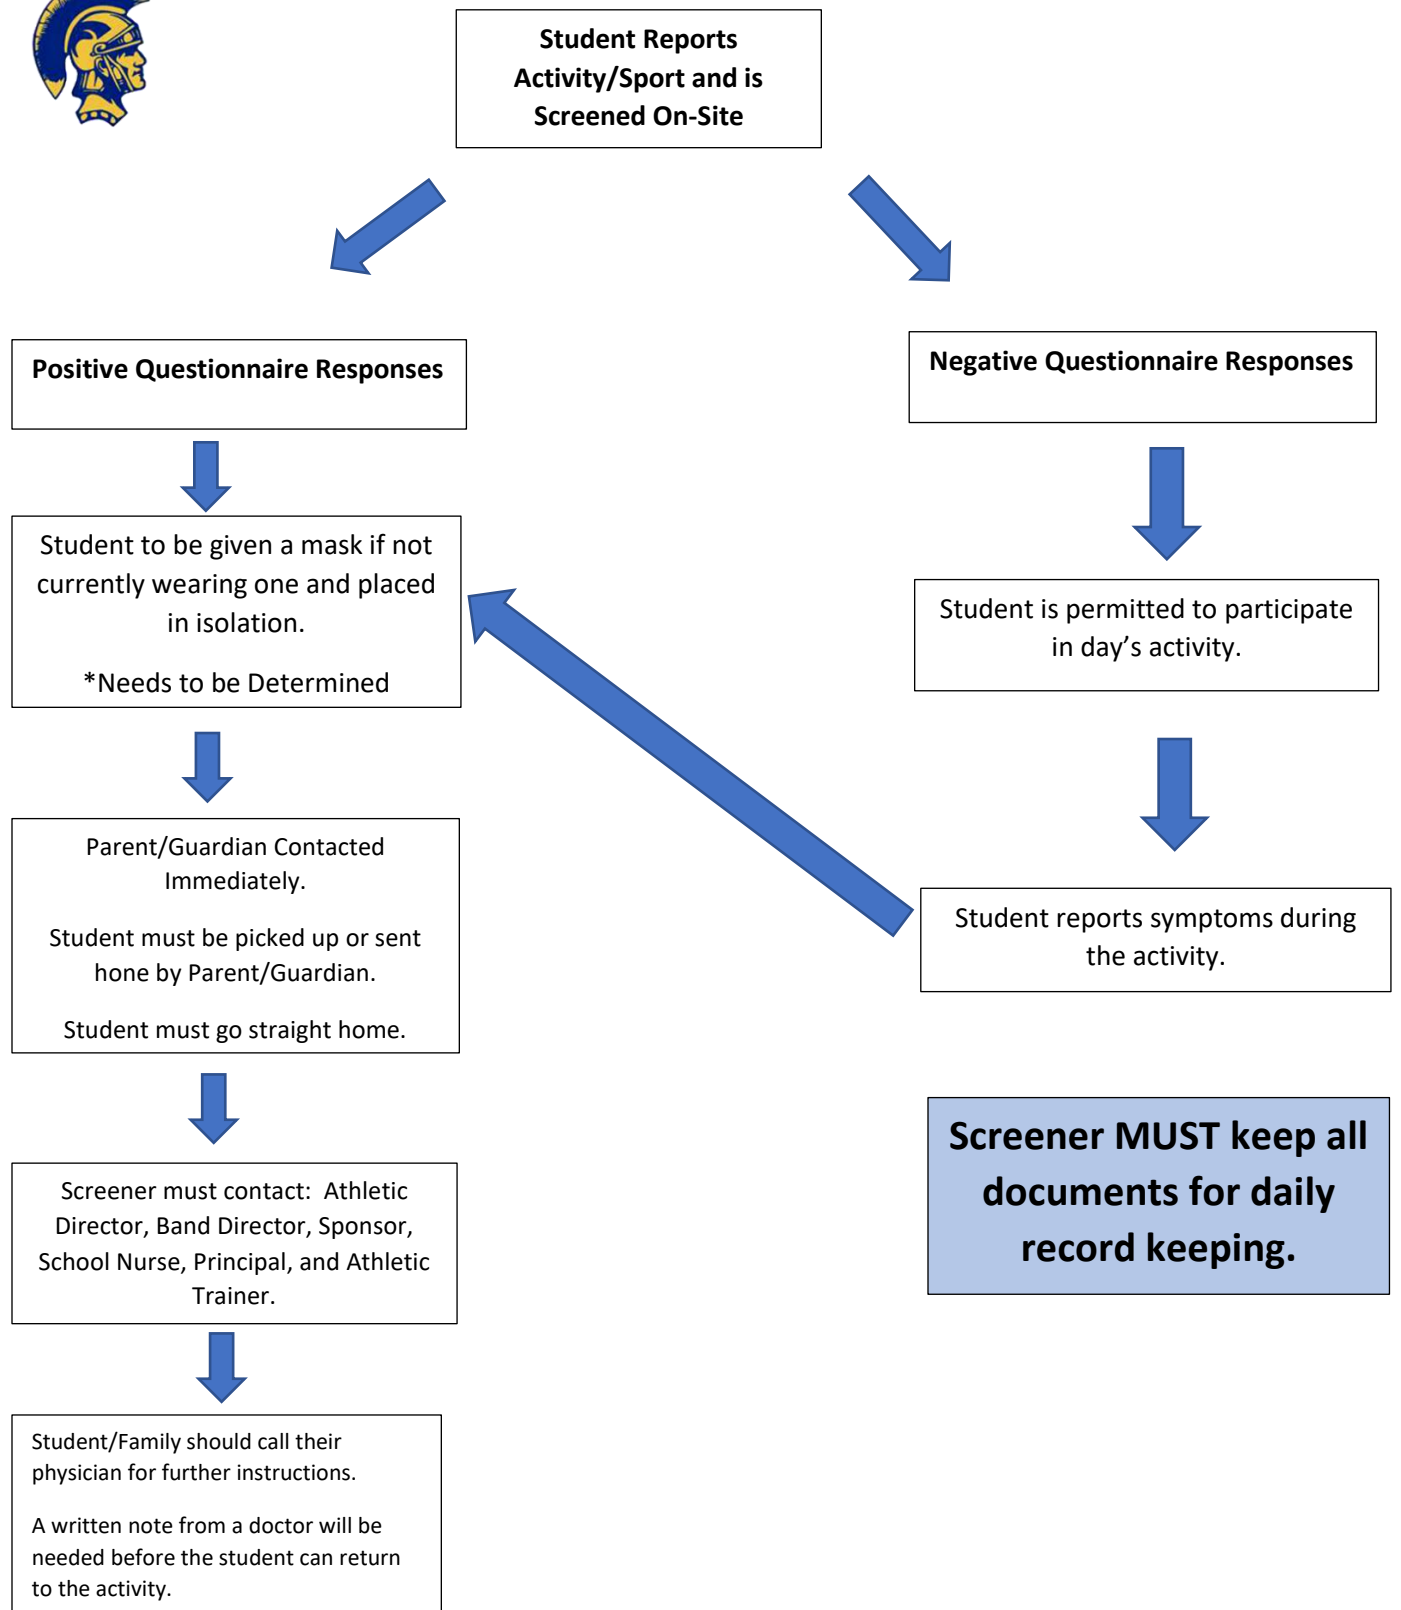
Student Reports Activity/Sport and is Screened On-Site

Positive Questionnaire Responses

Negative Questionnaire Responses

Student to be given a mask if not currently wearing one and placed in isolation.

*Needs to be Determined

Student is permitted to participate in day's activity.

Parent/Guardian Contacted Immediately.

Student must be picked up or sent hone by Parent/Guardian.

Student must go straight home.

Student reports symptoms during the activity.

Screener must contact: Athletic Director, Band Director, Sponsor, School Nurse, Principal, and Athletic Trainer.

Screener MUST keep all documents for daily record keeping.

Student/Family should call their physician for further instructions.

A written note from a doctor will be needed before the student can return to the activity.